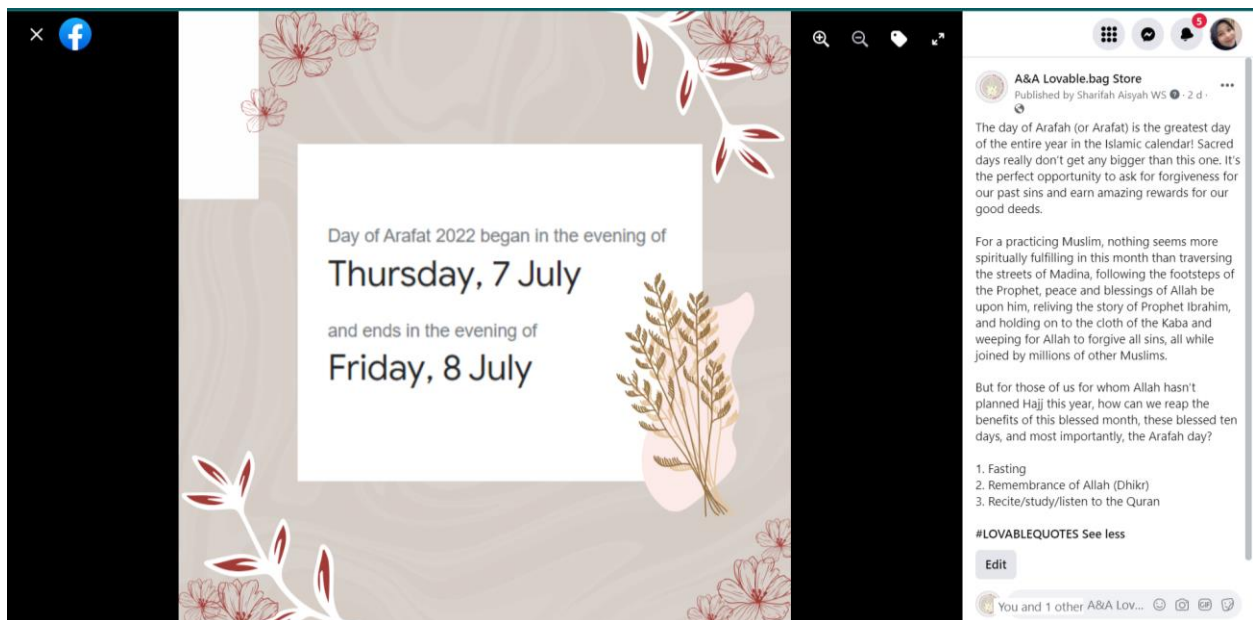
Day of Arafat 2022 began in the evening of

Thursday, 7 July

and ends in the evening of

Friday, 8 July

5

A&A Lovable.bag Store
Published by Sharifah Aisyah WS · 2 d ·

The day of Arafah (or Arafat) is the greatest day of the entire year in the Islamic calendar! Sacred days really don't get any bigger than this one. It's the perfect opportunity to ask for forgiveness for our past sins and earn amazing rewards for our good deeds.

For a practicing Muslim, nothing seems more spiritually fulfilling in this month than traversing the streets of Madina, following the footsteps of the Prophet, peace and blessings of Allah be upon him, reliving the story of Prophet Ibrahim, and holding on to the cloth of the Kaba and weeping for Allah to forgive all sins, all while joined by millions of other Muslims.

But for those of us for whom Allah hasn't planned Hajj this year, how can we reap the benefits of this blessed month, these blessed ten days, and most importantly, the Arafah day?

1. Fasting
2. Remembrance of Allah (Dhikr)
3. Recite/study/listen to the Quran

#LOVABLEQUOTES See less

Edit

You and 1 other A&A Lov...